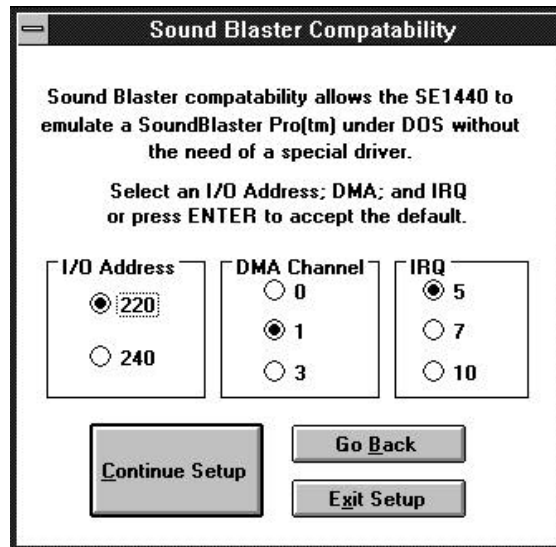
Sound Blaster Compatability

Sound Blaster compatability allows the SE1440 to emulate a SoundBlaster Pro(tm) under DOS without the need of a special driver.

Select an I/O Address; DMA; and IRQ or press ENTER to accept the default.

I/O Address
220
240

DMA Channel
0
1
3

IRQ
5
7
10

Continue Setup

Go Back

Exit Setup